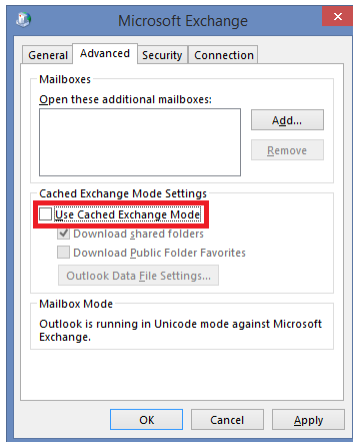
Microsoft Exchange

General Advanced Security Connection

Mailboxes

Open these additional mailboxes:

Add...

Remove

Cached Exchange Mode Settings

Use Cached Exchange Mode

Download shared folders

Download Public Folder Favorites

Outlook Data File Settings...

Mailbox Mode

Outlook is running in Unicode mode against Microsoft Exchange.

OK Cancel Apply